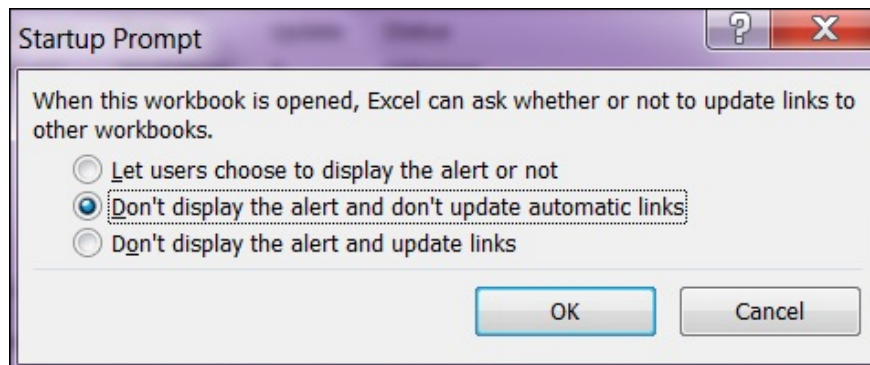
Startup Prompt

?

X

When this workbook is opened, Excel can ask whether or not to update links to other workbooks.

Let users choose to display the alert or not

Don't display the alert and don't update automatic links

Don't display the alert and update links

OK

Cancel